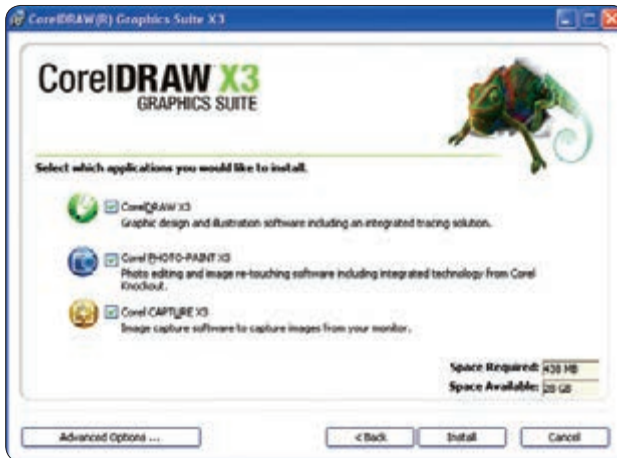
CorelDRAW(R) Graphics Suite X3

CorelDRAW X3
GRAPHICS SUITE

Select which applications you would like to install.

CorelDRAW X3
Graphic design and illustration software including an integrated tracing solution.

Corel PHOTO-PAINT X3
Photo editing and image re-touching software including integrated technology from Corel Knockout.

Corel CAPTURE X3
Image capture software to capture images from your monitor.

Space Required: 430 MB
Space Available: 20 GB

Advanced Options ...
< Back
Install
Cancel